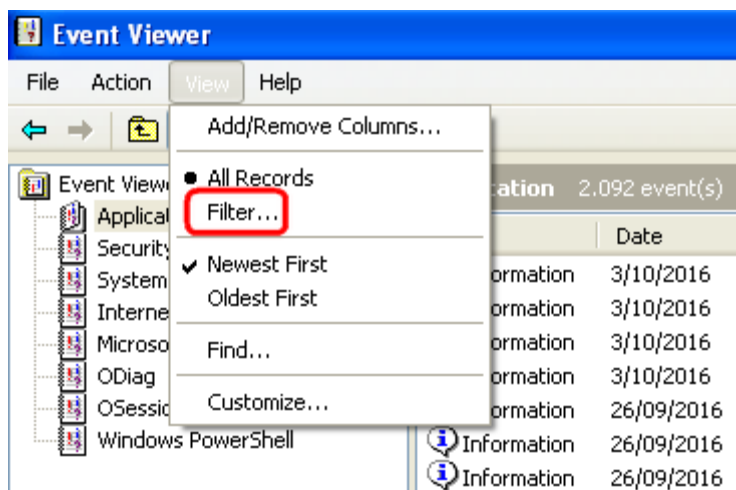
Event Viewer

File Action View Help

Add/Remove Columns...

All Records
Filter...

Newest First
Oldest First

Find...

Customize...

Event Viewe
Applicat
Security
System
Interne
Microso
ODiag
OSessic
Windows PowerShell

cation 2.092 event(s)

Date
ormation 3/10/2016
ormation 3/10/2016
ormation 3/10/2016
ormation 3/10/2016
ormation 26/09/2016
Information 26/09/2016
Information 26/09/2016